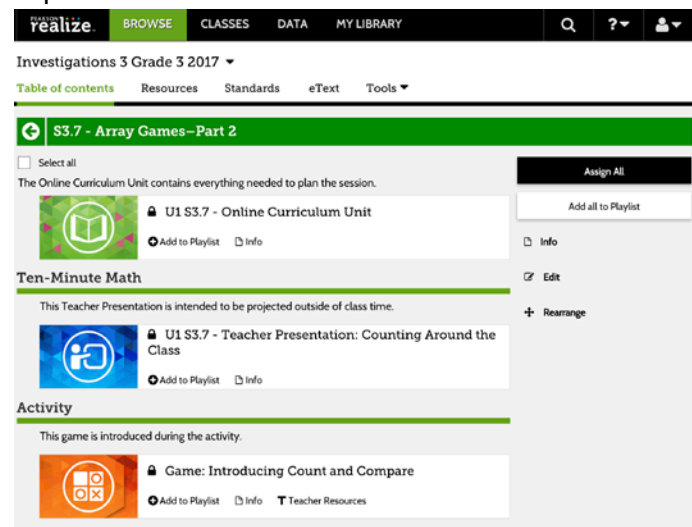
PEARSON realize. BROWSE CLASSES DATA MY LIBRARY

Investigations 3 Grade 3 2017

Table of contents Resources Standards eText Tools

S3.7 - Array Games–Part 2

Select all

The Online Curriculum Unit contains everything needed to plan the session.

U1 S3.7 - Online Curriculum Unit

Add to Playlist Info

Assign All

Add all to Playlist

Info

Edit

Rearrange

Ten-Minute Math

This Teacher Presentation is intended to be projected outside of class time.

U1 S3.7 - Teacher Presentation: Counting Around the Class

Add to Playlist Info

Activity

This game is introduced during the activity.

Game: Introducing Count and Compare

Add to Playlist Info Teacher Resources